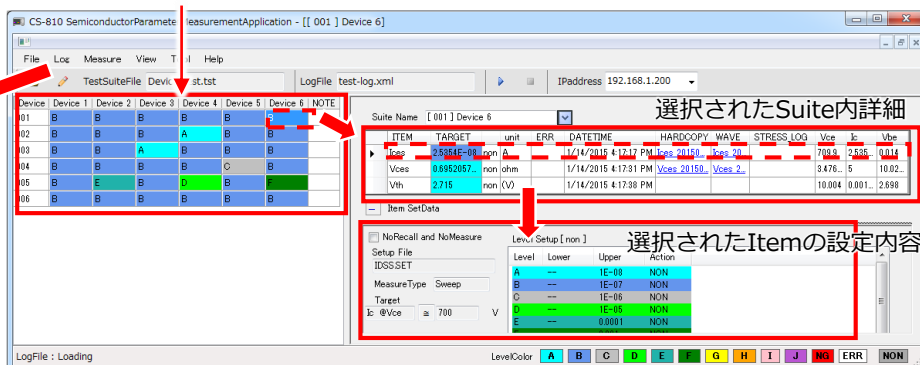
CS-810 SemiconductorParamet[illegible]easurementApplication - [[ 001 ] Device 6]

File Log Measure View T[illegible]l Help

TestSuiteFile Devic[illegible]st.tst LogFile test-log.xml IPaddress 192.168.1.200

| Device | Device 1 | Device 2 | Device 3 | Device 4 | Device 5 | Device 6 | NOTE |
|---|---|---|---|---|---|---|---|
| 001 | B | B | B | B | B | B | |
| 002 | B | B | B | A | B | B | |
| 003 | B | B | A | B | B | B | |
| 004 | B | B | B | B | C | B | |
| 005 | B | E | B | D | B | F | |
| 006 | B | B | B | B | B | B | |

Suite Name [ 001 ] Device 6

選択されたSuite内詳細

| ITEM | TARGET | | unit | ERR | DATETIME | HARDCOPY | WAVE | STRESS_LOG | Vce | Ic | Vbe |
|---|---|---|---|---|---|---|---|---|---|---|---|
| Ices | 2.53545E-08 | non | A | | 1/14/2015 4:17:17 PM | Vces 20150... | Vces 20... | | 709.9... | 2.535... | 0.014... |
| Vces | 0.6952057... | non | ohm | | 1/14/2015 4:17:38 PM | Vces 20150... | Vces 2... | | 3.476... | 5 | 10.02... |
| Vth | 2.715 | non | (V) | | 1/14/2015 4:17:38 PM | | | | 10.004 | 0.001... | 2.698 |

Item SetData

NoRecall and NoMeasure

Setup File
IDSS.SET
MeasureType Sweep
Target
Ic @Vce ≧ 700 V

Level Setup [ non ]

選択されたItemの設定内容

| Level | Lower | Upper | Action |
|---|---|---|---|
| A | --- | 1E-08 | NON |
| B | --- | 1E-07 | NON |
| C | --- | 1E-06 | NON |
| D | --- | 1E-05 | NON |
| E | --- | 0.0001 | NON |

LogFile : Loading

LevelColor A B C D E F G H I J NG ERR NON